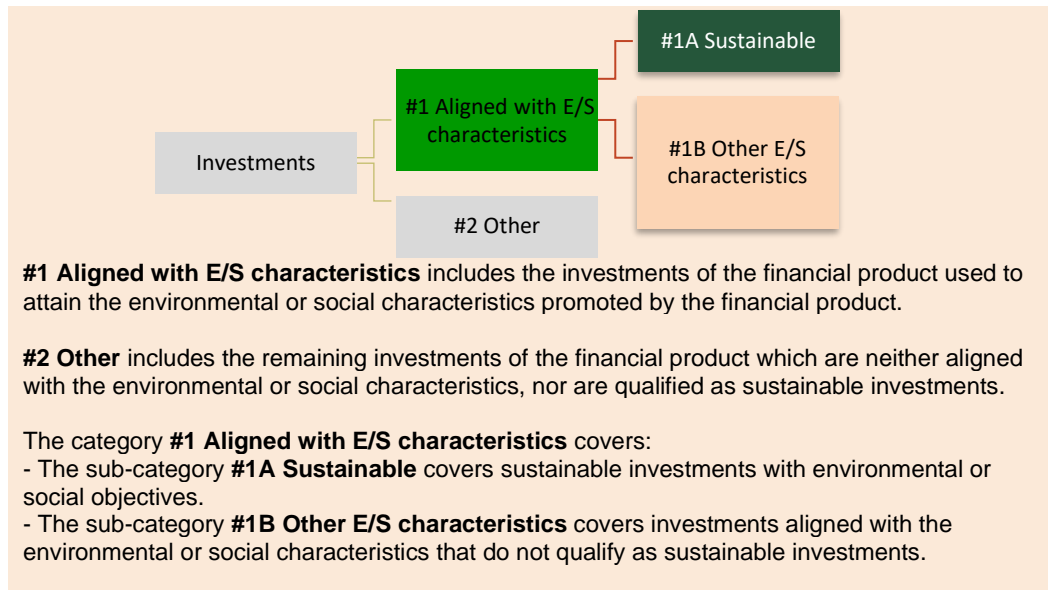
Investments

#1 Aligned with E/S characteristics

#2 Other

#1A Sustainable

#1B Other E/S characteristics

**#1 Aligned with E/S characteristics** includes the investments of the financial product used to attain the environmental or social characteristics promoted by the financial product.

**#2 Other** includes the remaining investments of the financial product which are neither aligned with the environmental or social characteristics, nor are qualified as sustainable investments.

The category **#1 Aligned with E/S characteristics** covers:
- The sub-category **#1A Sustainable** covers sustainable investments with environmental or social objectives.
- The sub-category **#1B Other E/S characteristics** covers investments aligned with the environmental or social characteristics that do not qualify as sustainable investments.